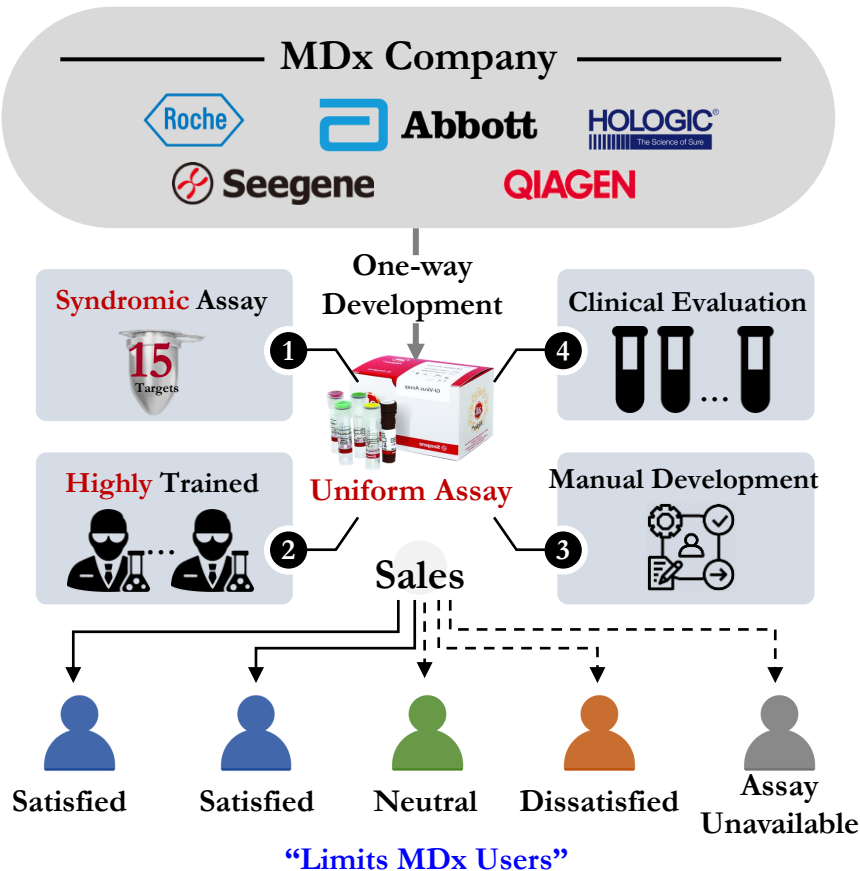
MDx Company

Roche

Abbott

HOLOGIC®
The Science of Sure

Seegene

QIAGEN

One-way Development

Syndromic Assay

15
Targets

Clinical Evaluation

...

1

4

Highly Trained

...

Uniform Assay

Manual Development

2

3

Sales

Satisfied

Satisfied

Neutral

Dissatisfied

Assay Unavailable

"Limits MDx Users"